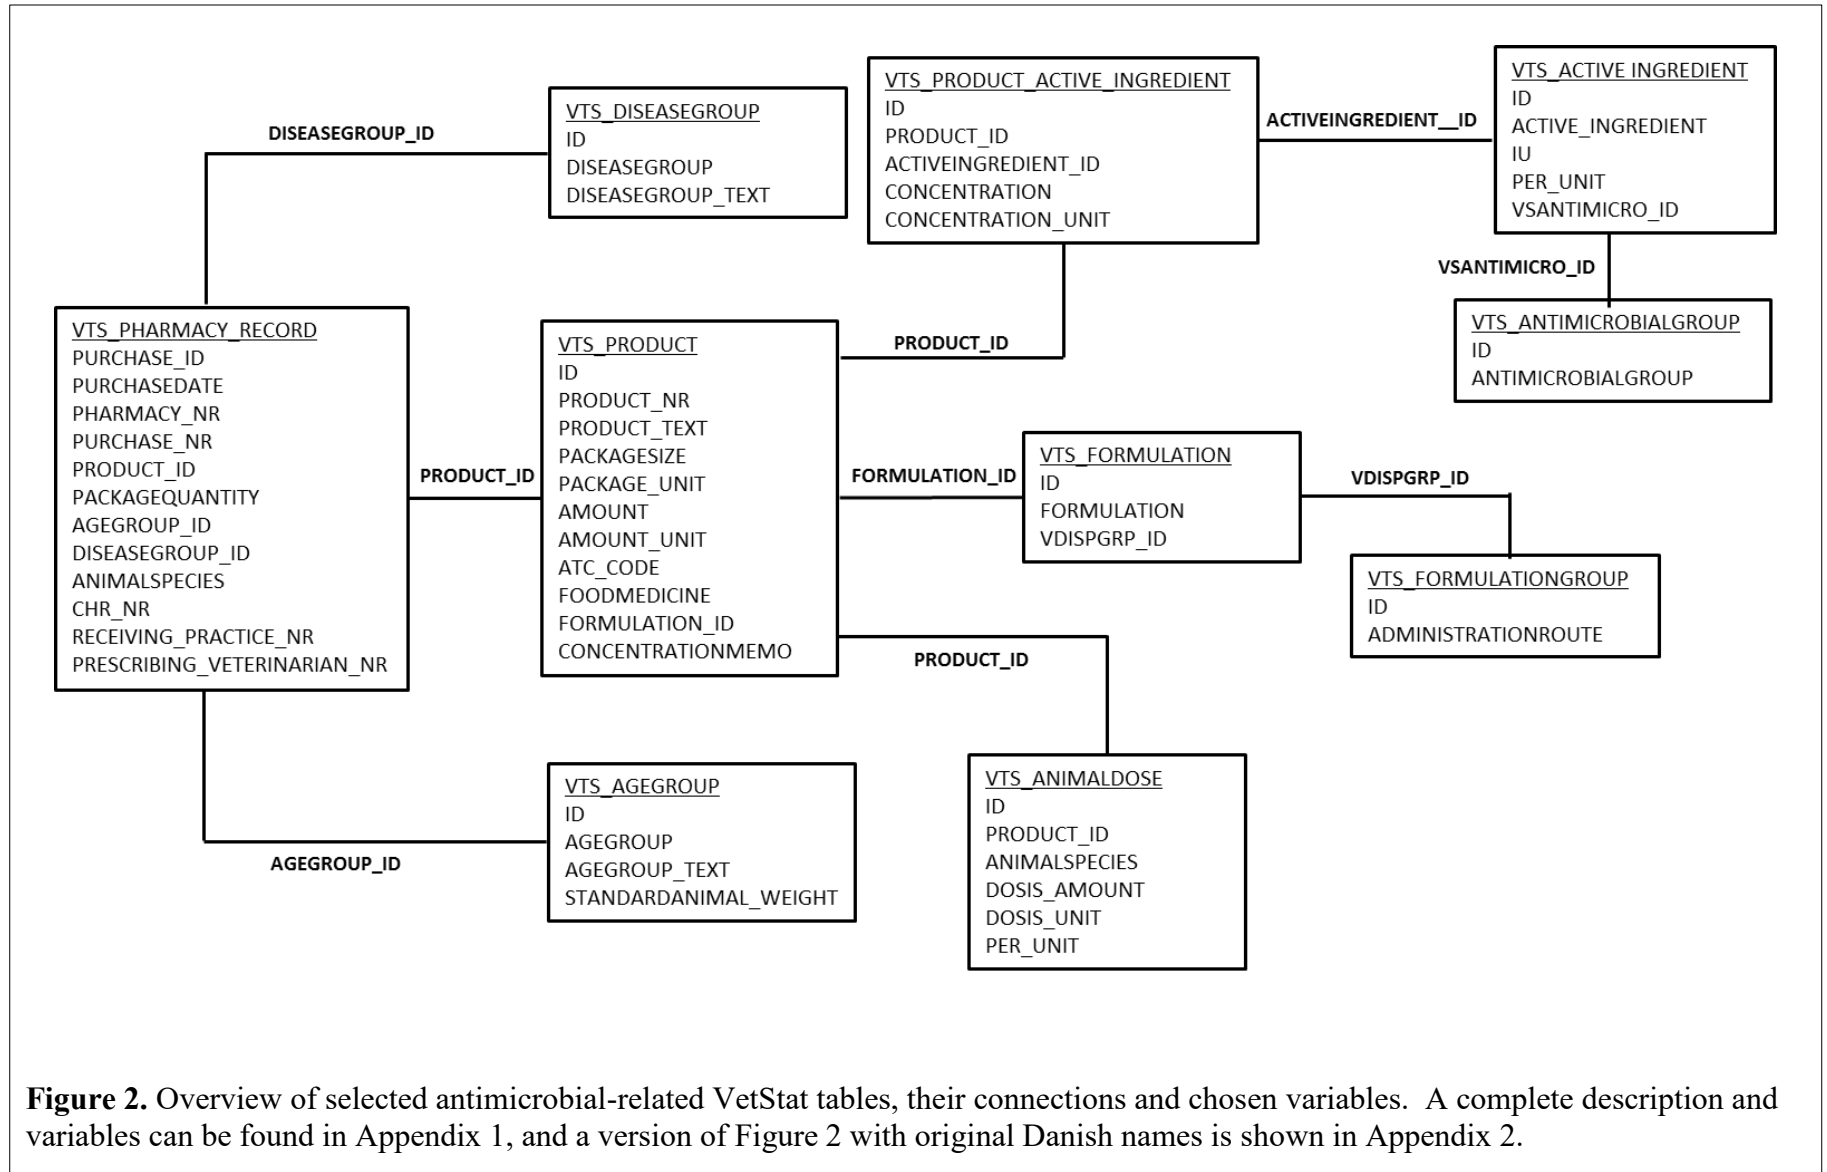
DISEASEGROUP_ID

VTS_DISEASEGROUP
ID
DISEASEGROUP
DISEASEGROUP_TEXT

VTS_PRODUCT_ACTIVE_INGREDIENT
ID
PRODUCT_ID
ACTIVEINGREDIENT_ID
CONCENTRATION
CONCENTRATION_UNIT

ACTIVEINGREDIENT__ID

VTS_ACTIVE INGREDIENT
ID
ACTIVE_INGREDIENT
IU
PER_UNIT
VSANTIMICRO_ID

VSANTIMICRO_ID

VTS_ANTIMICROBIALGROUP
ID
ANTIMICROBIALGROUP

VTS_PHARMACY_RECORD
PURCHASE_ID
PURCHASEDATE
PHARMACY_NR
PURCHASE_NR
PRODUCT_ID
PACKAGEQUANTITY
AGEGROUP_ID
DISEASEGROUP_ID
ANIMALSPECIES
CHR_NR
RECEIVING_PRACTICE_NR
PRESCRIBING_VETERINARIAN_NR

PRODUCT_ID

VTS_PRODUCT
ID
PRODUCT_NR
PRODUCT_TEXT
PACKAGESIZE
PACKAGE_UNIT
AMOUNT
AMOUNT_UNIT
ATC_CODE
FOODMEDICINE
FORMULATION_ID
CONCENTRATIONMEMO

PRODUCT_ID

FORMULATION_ID

VTS_FORMULATION
ID
FORMULATION
VDISPGRP_ID

VDISPGRP_ID

VTS_FORMULATIONGROUP
ID
ADMINISTRATIONROUTE

PRODUCT_ID

VTS_AGEGROUP
ID
AGEGROUP
AGEGROUP_TEXT
STANDARDANIMAL_WEIGHT

AGEGROUP_ID

VTS_ANIMALDOSE
ID
PRODUCT_ID
ANIMALSPECIES
DOSIS_AMOUNT
DOSIS_UNIT
PER_UNIT

**Figure 2.** Overview of selected antimicrobial-related VetStat tables, their connections and chosen variables. A complete description and variables can be found in Appendix 1, and a version of Figure 2 with original Danish names is shown in Appendix 2.